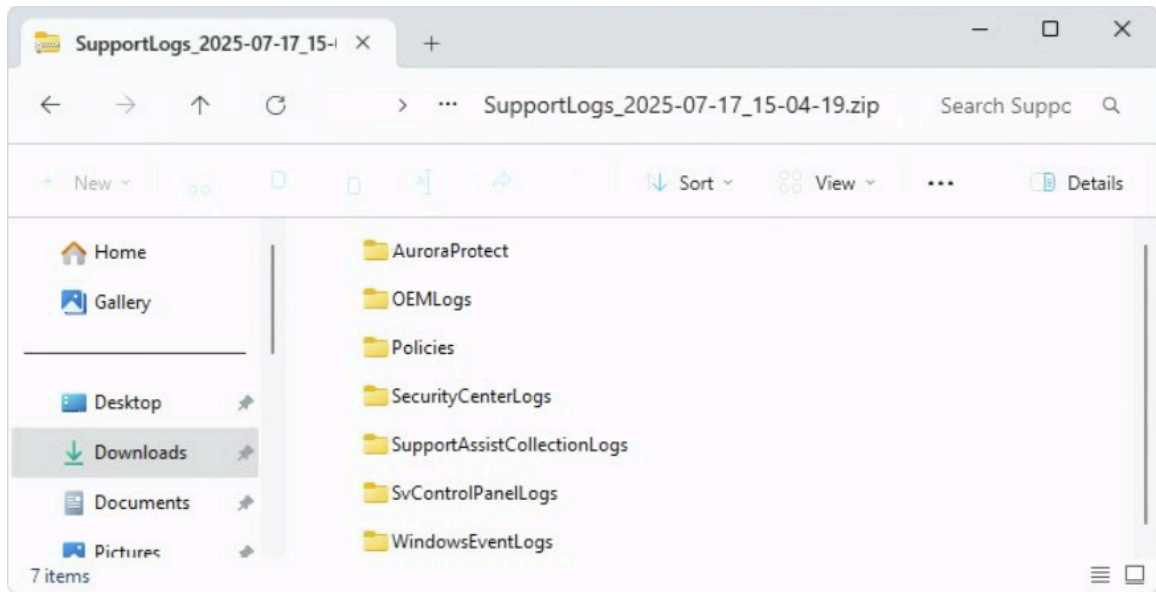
SupportLogs_2025-07-17_15-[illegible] ×
+
> ··· SupportLogs_2025-07-17_15-04-19.zip
Search Suppc

New
Sort
View
···
Details

Home
Gallery
Desktop
Downloads
Documents
Pictures

AuroraProtect
OEMLogs
Policies
SecurityCenterLogs
SupportAssistCollectionLogs
SvControlPanelLogs
WindowsEventLogs

7 items